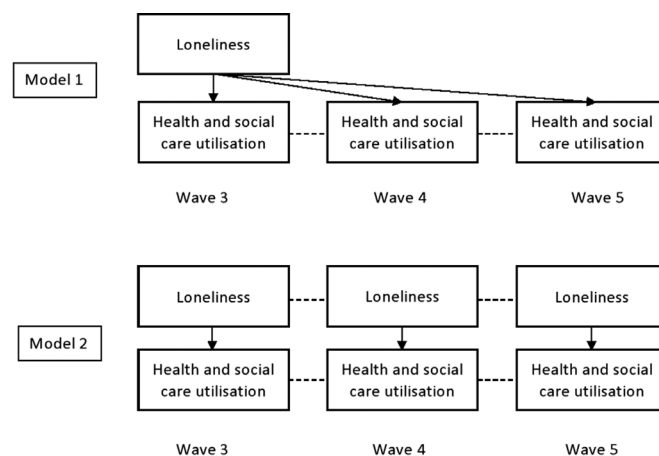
Model 1

Loneliness

Health and social care utilisation

Health and social care utilisation

Health and social care utilisation

Wave 3

Wave 4

Wave 5

Model 2

Loneliness

Loneliness

Loneliness

Health and social care utilisation

Health and social care utilisation

Health and social care utilisation

Wave 3

Wave 4

Wave 5